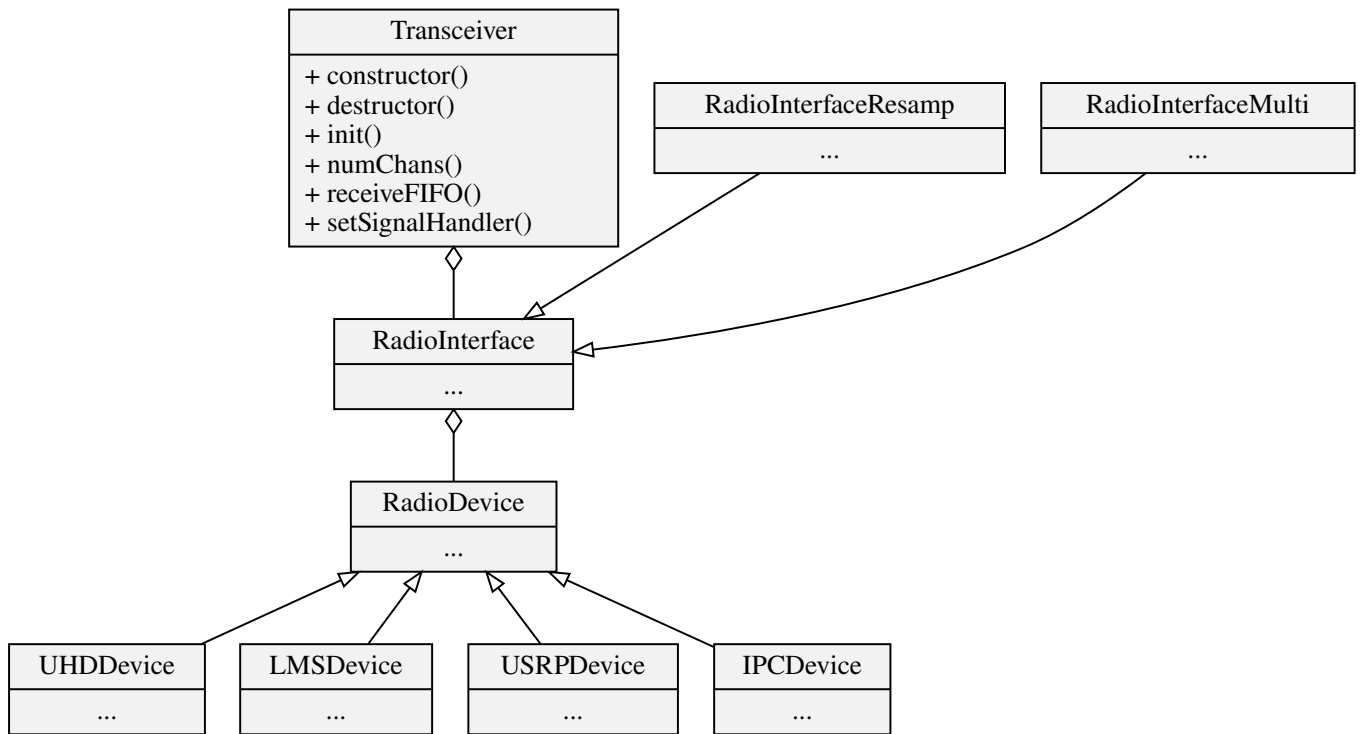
Transceiver

+ constructor()
+ destructor()
+ init()
+ numChans()
+ receiveFIFO()
+ setSignalHandler()

RadioInterfaceResamp

...

RadioInterfaceMulti

...

RadioInterface

...

RadioDevice

...

UHDDevice

...

LMSDevice

...

USRPDevice

...

IPCDevice

...